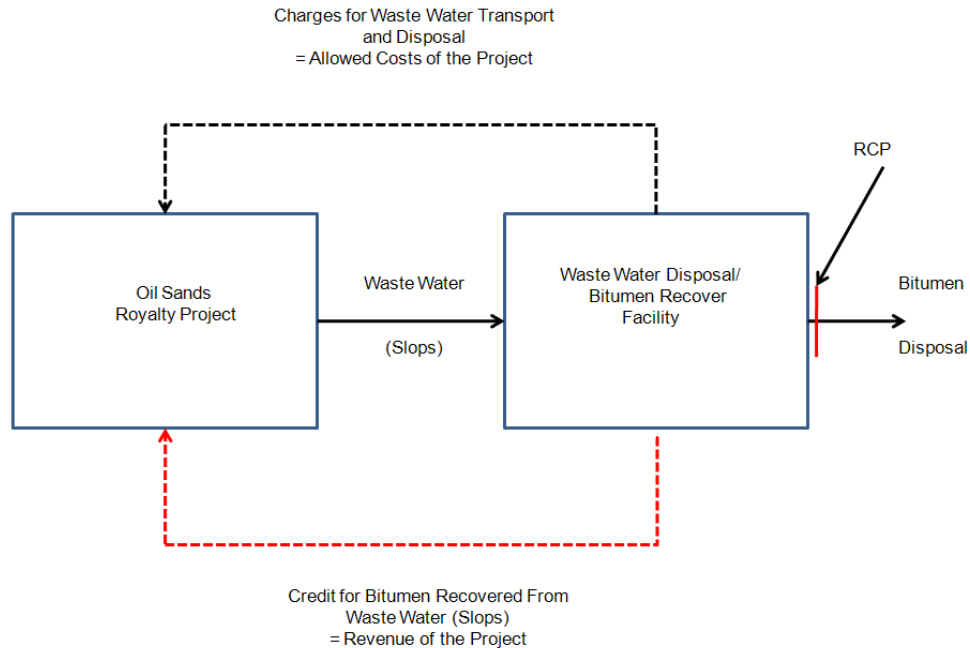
Charges for Waste Water Transport and Disposal
= Allowed Costs of the Project

RCP

Oil Sands Royalty Project

Waste Water

(Slops)

Waste Water Disposal/ Bitumen Recover Facility

Bitumen

Disposal

Credit for Bitumen Recovered From Waste Water (Slops)
= Revenue of the Project